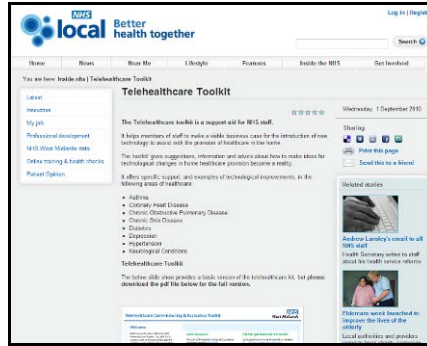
NHS local Better health together

Log in | Register

Search

Home | News | Near Me | Lifestyle | Features | Inside the NHS | Get Involved

You are here: Inside nhs | Telehealthcare Toolkit

Latest
Innovation
My job
Professional development
NHS West Midlands stats
Online training & health checks
Patient Opinion

Telehealthcare Toolkit

The Telehealthcare toolkit is a support aid for NHS staff.

It helps members of staff to make a viable business case for the introduction of new technology to assist with the provision of healthcare in the home.

The toolkit gives suggestions, information and advice about how to make ideas for technological changes in home healthcare provision become a reality.

It offers specific support, and examples of technological improvements, in the following areas of healthcare:

• Asthma
• Coronary Heart Disease
• Chronic Obstructive Pulmonary Disease
• Chronic Skin Diseases
• Diabetes
• Depression
• Hypertension
• Neurological Conditions

Telehealthcare Toolkit

The below slide show provides a basic version of the telehealthcare kit, but please download the pdf file below for the full version.

Wednesday, 1 September 2010

Sharing

Print this page

Send this to a friend

Related stories

Andrew Lansley's email to all NHS staff

Health Secretary writes to staff about his health service reform

Telecare week launched to improve the lives of the elderly

Local authorities and providers